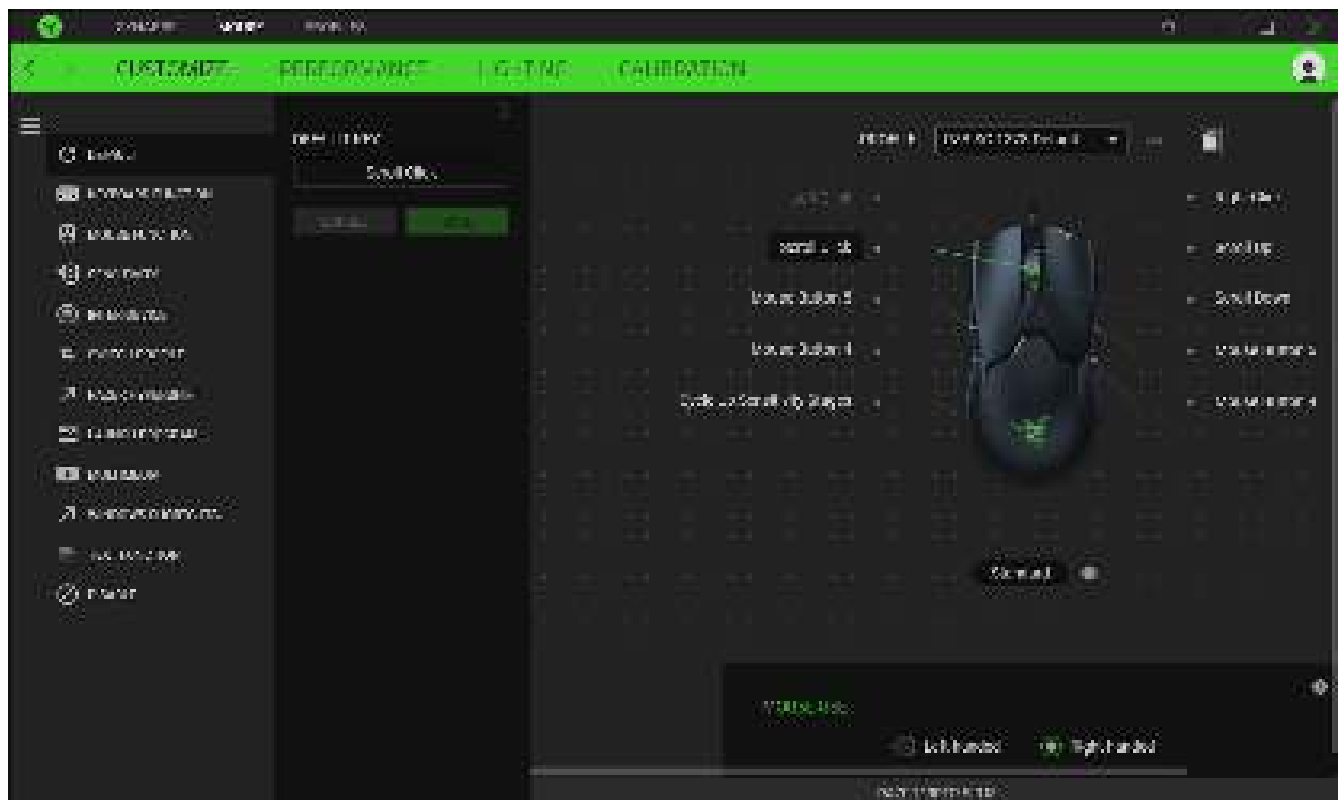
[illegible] MOUSE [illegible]

CUSTOMIZE PERFORMANCE LIGHTING CALIBRATION

Default

Keyboard Function

Mouse Function

Sensitivity

Macro

Inter-device

Switch Profile

Launch Program

Multimedia

Windows Shortcuts

Text Function

Disable

DEFAULT

Scroll Click

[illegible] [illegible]

PROFILE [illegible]

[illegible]

Scroll Click

Mouse Button 5

Mouse Button 4

Cycle Up Sensitivity Stages

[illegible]

Scroll Up

Scroll Down

Mouse Button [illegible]

Mouse Button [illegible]

Standard

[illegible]

Left-Handed

Right-Handed

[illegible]